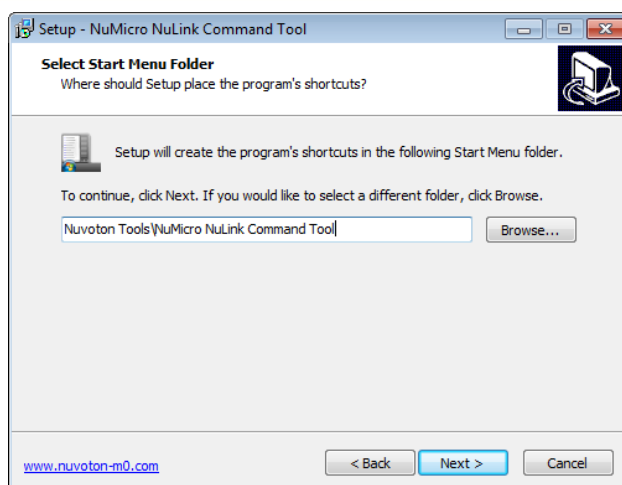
Setup - NuMicro NuLink Command Tool

Select Start Menu Folder
Where should Setup place the program's shortcuts?

Setup will create the program's shortcuts in the following Start Menu folder.

To continue, click Next. If you would like to select a different folder, click Browse.

Nuvoton Tools\NuMicro NuLink Command Tool

Browse...

www.nuvoton-m0.com

< Back

Next >

Cancel